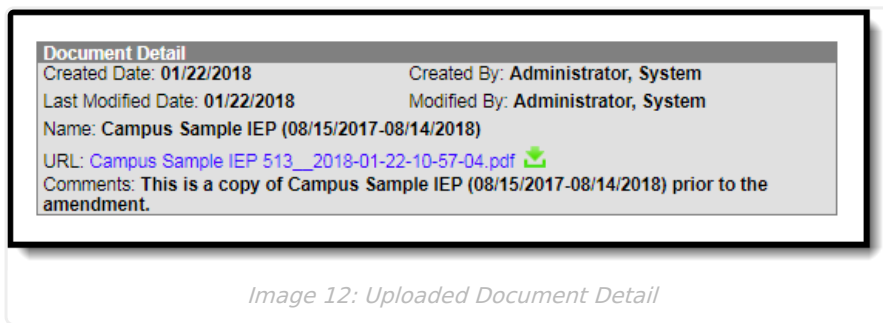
Document Detail

Created Date: 01/22/2018
Created By: Administrator, System

Last Modified Date: 01/22/2018
Modified By: Administrator, System

Name: Campus Sample IEP (08/15/2017-08/14/2018)

URL: Campus Sample IEP 513__2018-01-22-10-57-04.pdf

Comments: This is a copy of Campus Sample IEP (08/15/2017-08/14/2018) prior to the amendment.

Image 12: Uploaded Document Detail